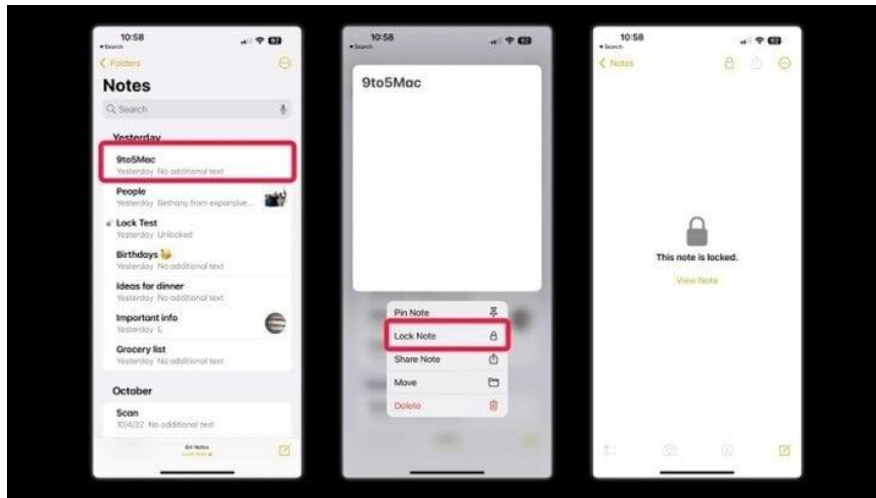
10:58
◂ Search
‹ Folders
Notes
Search
Yesterday
9to5Mac
Yesterday No additional text
People
Yesterday Bethany from expansive...
Lock Test
Yesterday Unlocked
Birthdays
Yesterday No additional text
Ideas for dinner
Yesterday No additional text
Important info
Yesterday 5
Grocery list
Yesterday No additional text
October
Scan
10/4/22 No additional text
84 Notes
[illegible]

10:58
◂ Search
9to5Mac
Pin Note
Lock Note
Share Note
Move
Delete

10:58
◂ Search
‹ Notes
This note is locked.
View Note